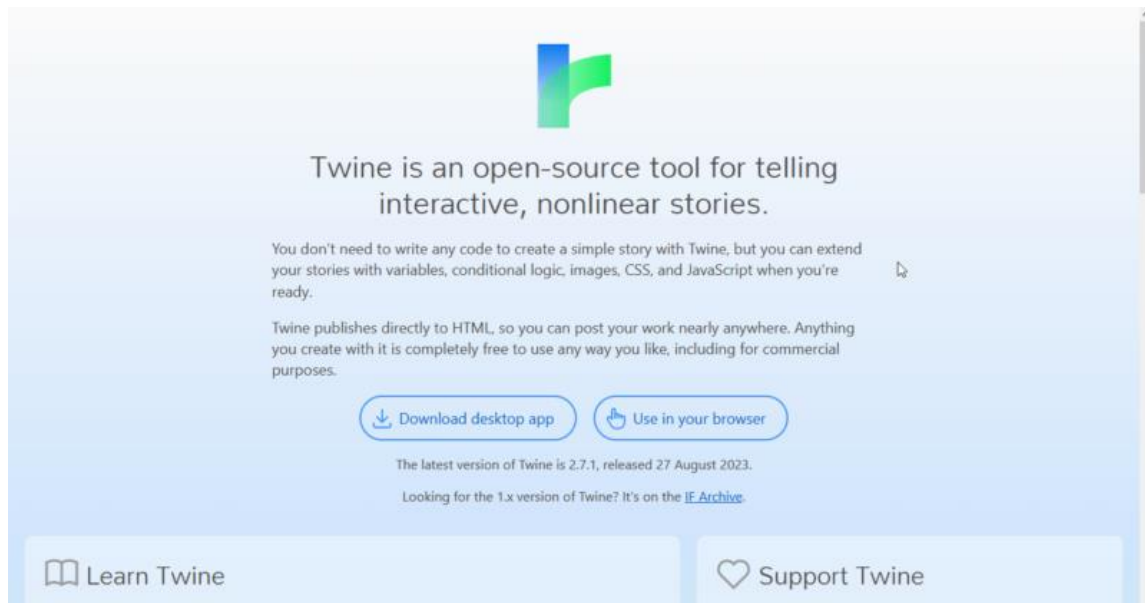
Twine is an open-source tool for telling interactive, nonlinear stories.

You don't need to write any code to create a simple story with Twine, but you can extend your stories with variables, conditional logic, images, CSS, and JavaScript when you're ready.

Twine publishes directly to HTML, so you can post your work nearly anywhere. Anything you create with it is completely free to use any way you like, including for commercial purposes.

Download desktop app

Use in your browser

The latest version of Twine is 2.7.1, released 27 August 2023.

Looking for the 1.x version of Twine? It's on the IF Archive.

Learn Twine

Support Twine